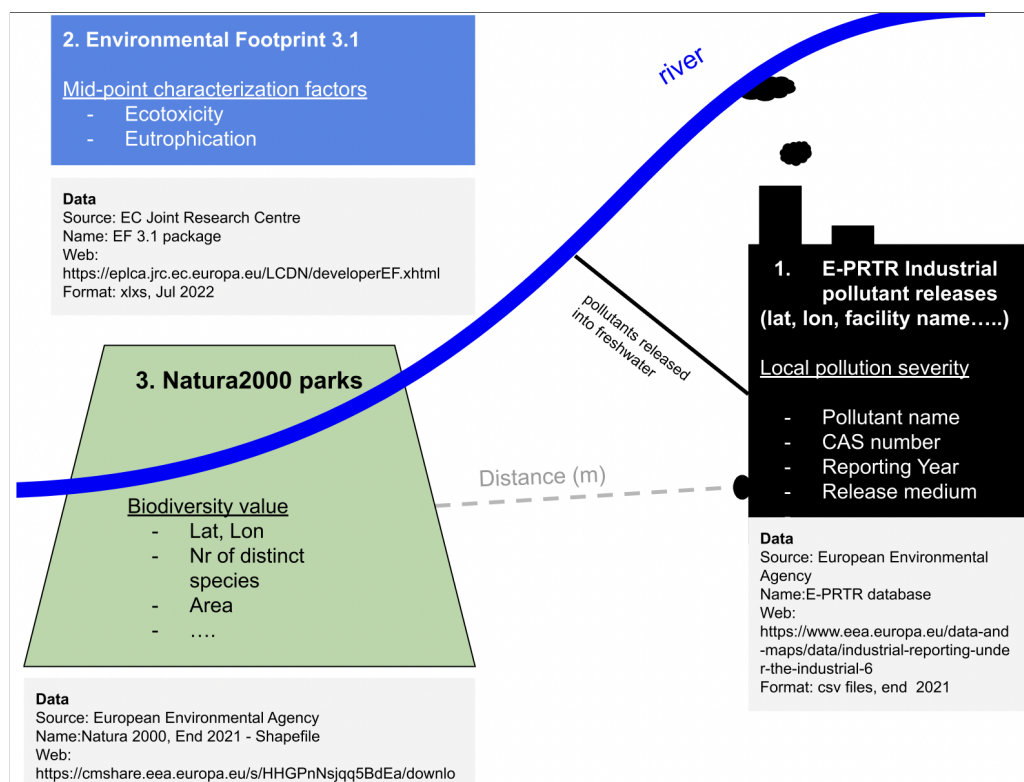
2. Environmental Footprint 3.1

Mid-point characterization factors
- Ecotoxicity
- Eutrophication

river

Data
Source: EC Joint Research Centre
Name: EF 3.1 package
Web:
https://eplca.jrc.ec.europa.eu/LCDN/developerEF.xhtml
Format: xlxs, Jul 2022

1. E-PRTR Industrial pollutant releases (lat, lon, facility name…..)

Local pollution severity
- Pollutant name
- CAS number
- Reporting Year
- Release medium

pollutants released into freshwater

3. Natura2000 parks

Biodiversity value
- Lat, Lon
- Nr of distinct species
- Area
- ….

Distance (m)

Data
Source: European Environmental Agency
Name:E-PRTR database
Web:
https://www.eea.europa.eu/data-and-maps/data/industrial-reporting-under-the-industrial-6
Format: csv files, end 2021

Data
Source: European Environmental Agency
Name:Natura 2000, End 2021 - Shapefile
Web:
https://cmshare.eea.europa.eu/s/HHGPnNsjqq5BdEa/downlo